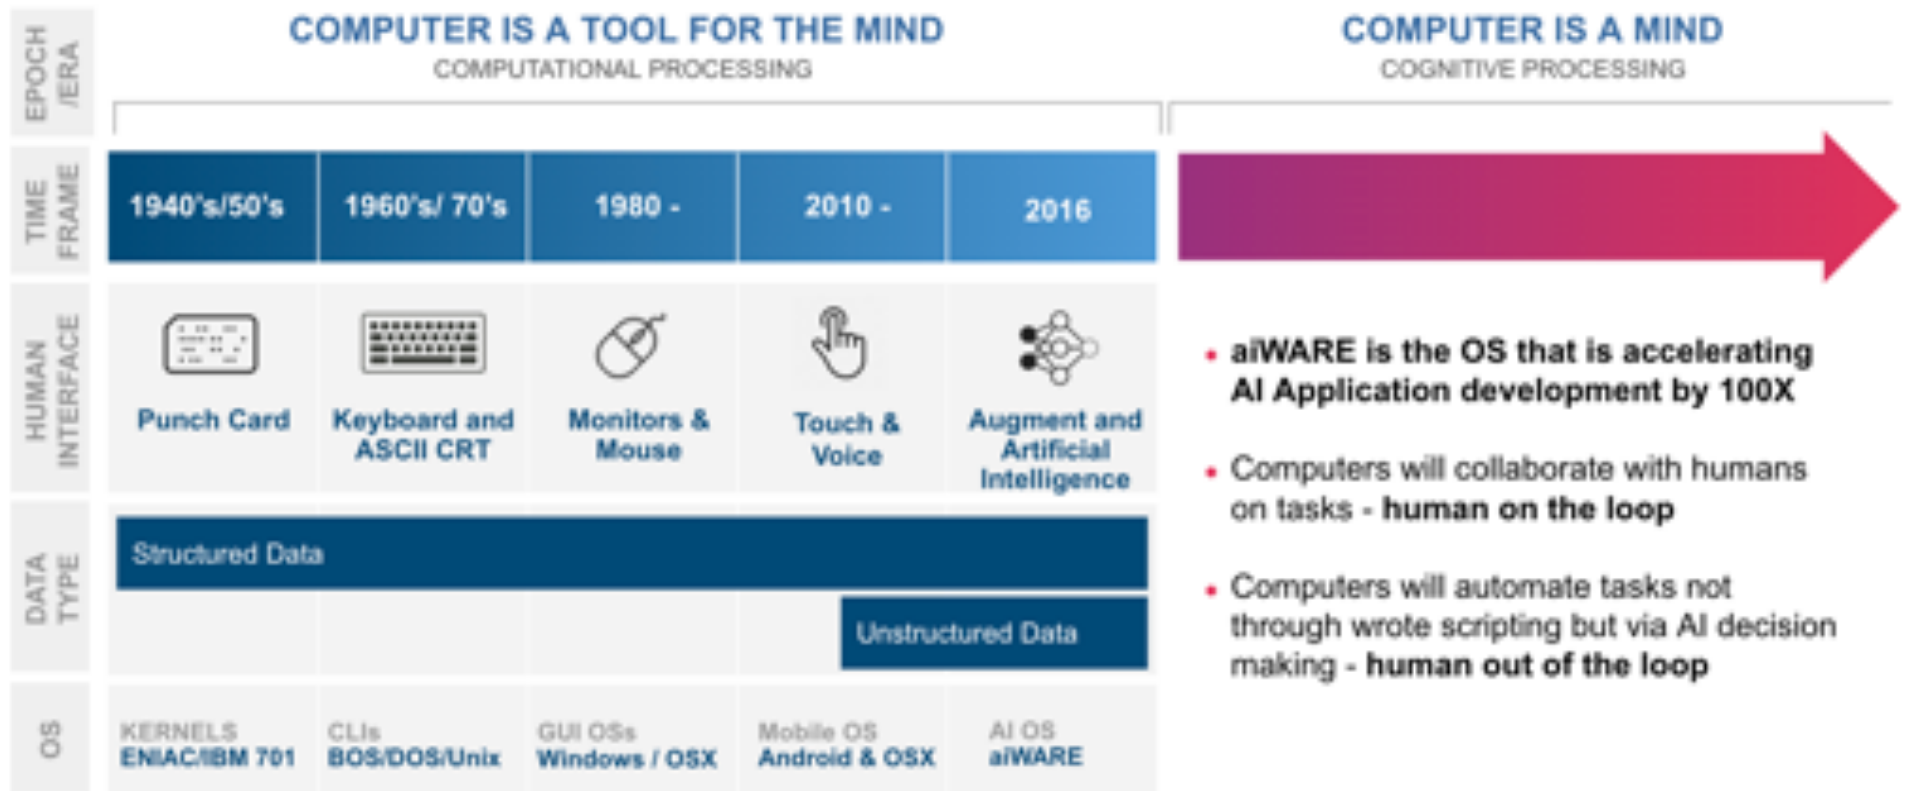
EPOCH /ERA

COMPUTER IS A TOOL FOR THE MIND
COMPUTATIONAL PROCESSING

COMPUTER IS A MIND
COGNITIVE PROCESSING

TIME FRAME

| 1940's/50's | 1960's/ 70's | 1980 - | 2010 - | 2016 |
|---|---|---|---|---|

HUMAN INTERFACE

| Punch Card | Keyboard and ASCII CRT | Monitors & Mouse | Touch & Voice | Augment and Artificial Intelligence |
|---|---|---|---|---|

DATA TYPE

Structured Data

Unstructured Data

OS

| KERNELS ENIAC/IBM 701 | CLIs BOS/DOS/Unix | GUI OSs Windows / OSX | Mobile OS Android & OSX | AI OS aiWARE |
|---|---|---|---|---|

• aiWARE is the OS that is accelerating AI Application development by 100X

• Computers will collaborate with humans on tasks - human on the loop

• Computers will automate tasks not through wrote scripting but via AI decision making - human out of the loop